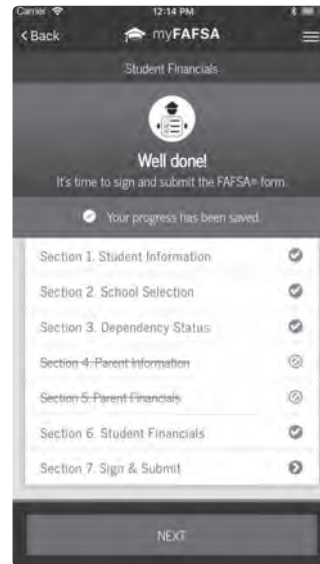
Carrier 12:14 PM

< Back myFAFSA

Student Financials

Well done!

It's time to sign and submit the FAFSA® form.

Your progress has been saved.

Section 1. Student Information

Section 2. School Selection

Section 3. Dependency Status

~~Section 4. Parent Information~~

~~Section 5. Parent Financials~~

Section 6. Student Financials

Section 7. Sign & Submit

NEXT